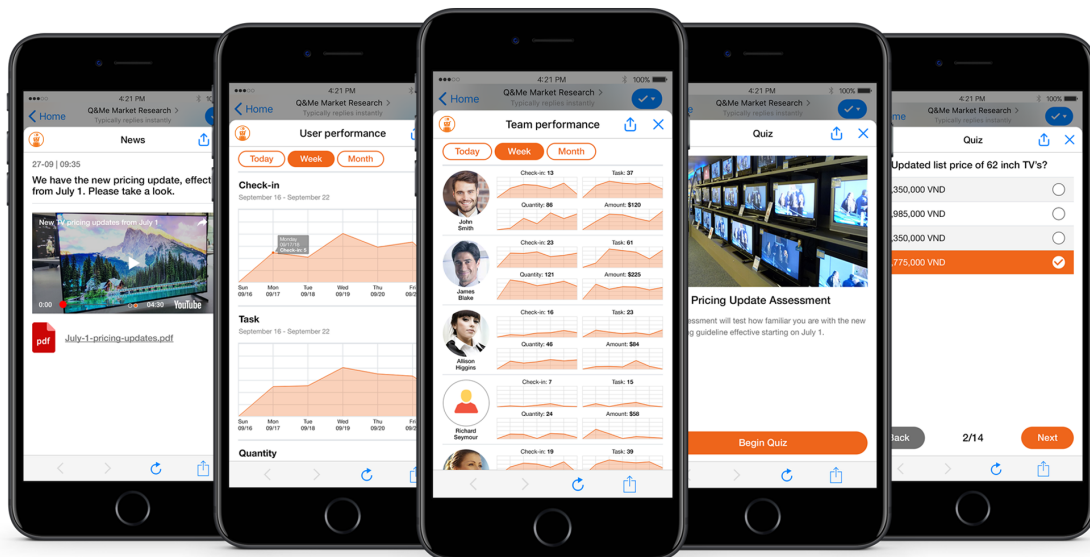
4:21 PM
Home
Q&Me Market Research >
Typically replies instantly
News
27-09 | 09:35
We have the new pricing update, effect from July 1. Please take a look.
New TV pricing updates from July 1
0:00 04:30 YouTube
pdf
July-1-pricing-updates.pdf

4:21 PM
Home
Q&Me Market Research >
Typically replies instantly
User performance
Today
Week
Month
Check-in
September 16 - September 22
Monday 09/17/18 Check-in: 5
Sun 09/16
Mon 09/17
Tue 09/18
Wed 09/19
Thu 09/20
Fri 09/21
Task
September 16 - September 22
Sun 09/16
Mon 09/17
Tue 09/18
Wed 09/19
Thu 09/20
Fri 09/21
Quantity

4:21 PM
100%
Home
Q&Me Market Research >
Typically replies instantly
Team performance
Today
Week
Month
John Smith
Check-in: 13
Task: 37
Quantity: 86
Amount: $120
James Blake
Check-in: 23
Task: 61
Quantity: 121
Amount: $225
Allison Higgins
Check-in: 16
Task: 23
Quantity: 46
Amount: $84
Richard Seymour
Check-in: 7
Task: 15
Quantity: 24
Amount: $58
Check-in: 19
Task: 39

4:21 PM
100%
Q&Me Market Research >
Typically replies instantly
Quiz
Pricing Update Assessment
assessment will test how familiar you are with the new g guideline effective starting on July 1.
Begin Quiz

4:21 PM
100%
me
Q&Me Market Research >
Typically replies instantly
Quiz
Updated list price of 62 inch TV's?
,350,000 VND
,985,000 VND
,350,000 VND
,775,000 VND
Back
2/14
Next